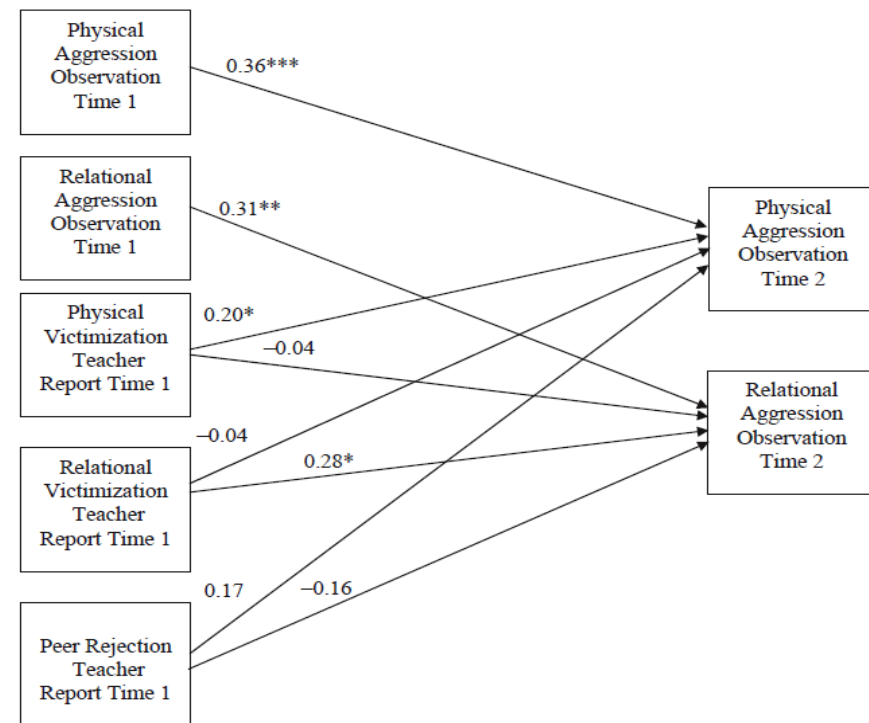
Physical Aggression Observation Time 1

0.36***

Relational Aggression Observation Time 1

0.31**

Physical Aggression Observation Time 2

Physical Victimization Teacher Report Time 1

0.20*

−0.04

Relational Aggression Observation Time 2

−0.04

Relational Victimization Teacher Report Time 1

0.28*

0.17

−0.16

Peer Rejection Teacher Report Time 1